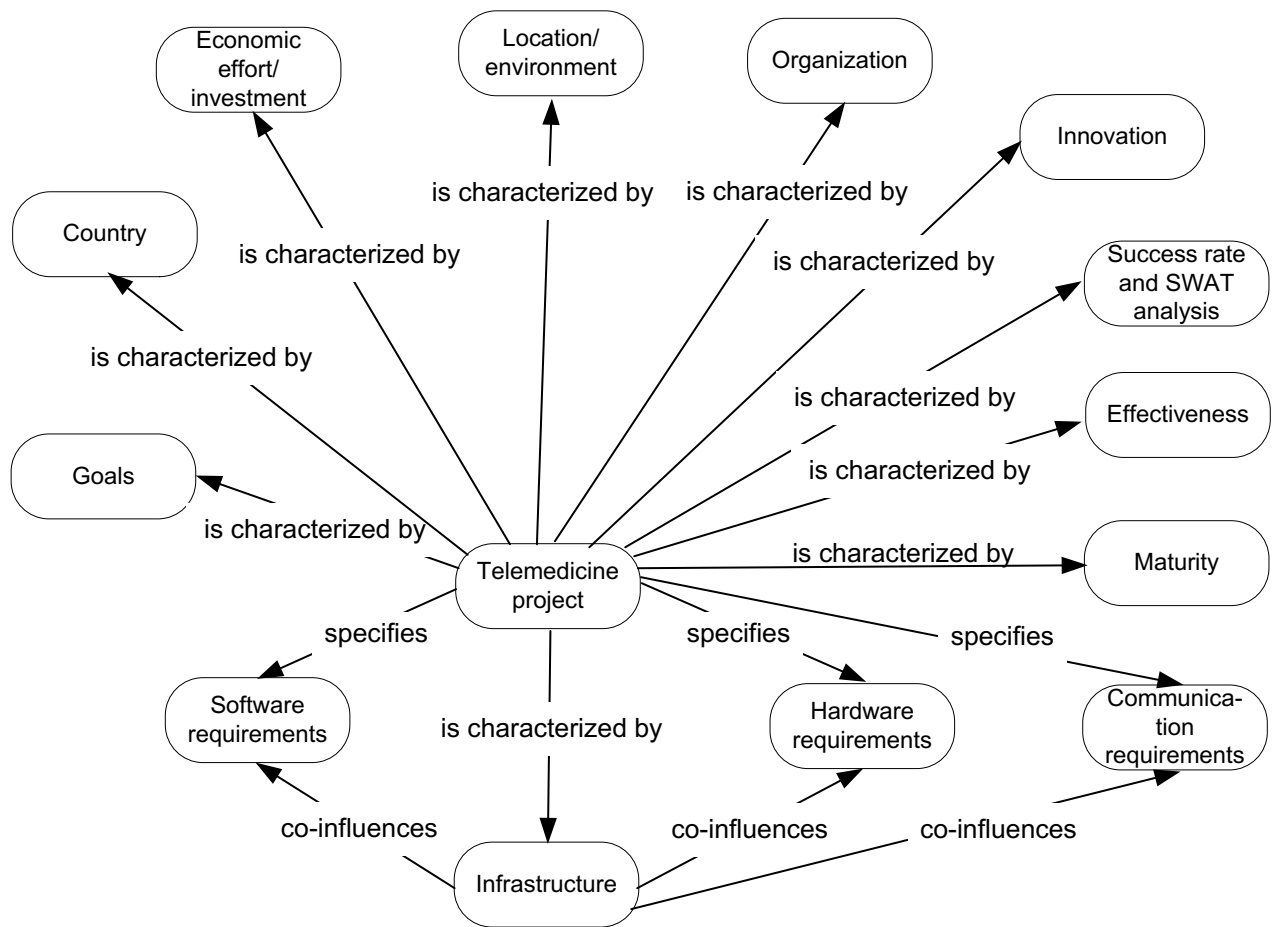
Economic effort/ investment

Location/ environment

Organization

Innovation

is characterized by

is characterized by

Country

is characterized by

is characterized by

Success rate and SWAT analysis

is characterized by

is characterized by

Effectiveness

Goals

is characterized by

is characterized by

is characterized by

Maturity

Telemedicine project

specifies

specifies

specifies

Software requirements

is characterized by

Hardware requirements

Communica-tion requirements

co-influences

co-influences

co-influences

Infrastructure